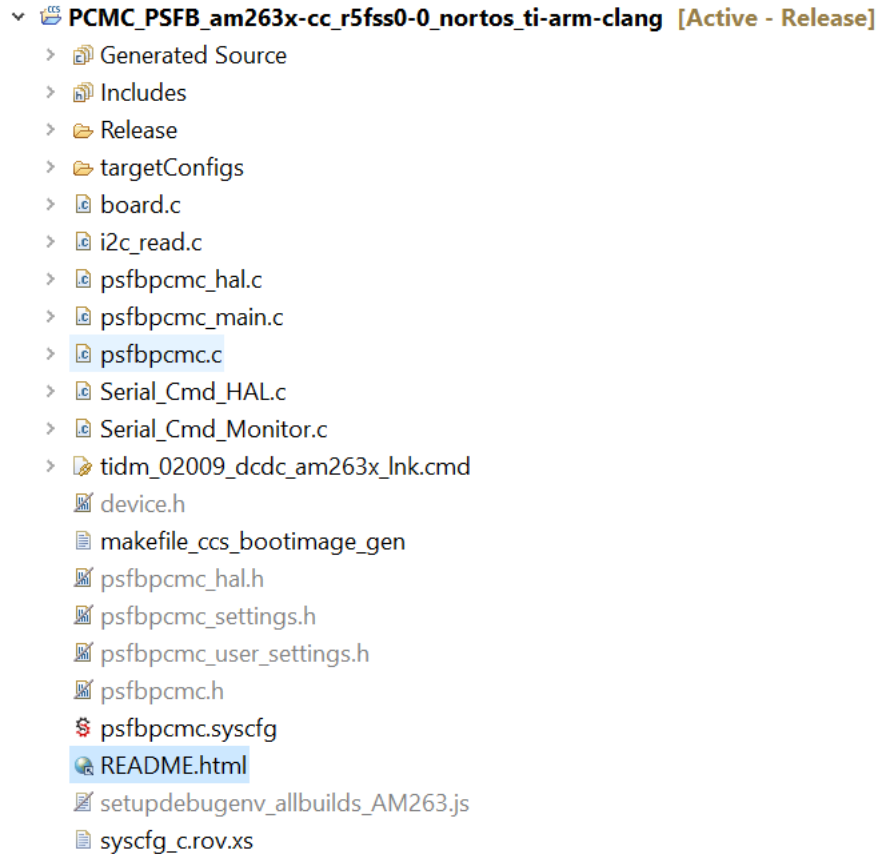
PCMC_PSFB_am263x-cc_r5fss0-0_nortos_ti-arm-clang [Active - Release]
Generated Source
Includes
Release
targetConfigs
board.c
i2c_read.c
psfbpcmc_hal.c
psfbpcmc_main.c
psfbpcmc.c
Serial_Cmd_HAL.c
Serial_Cmd_Monitor.c
tidm_02009_dcdc_am263x_lnk.cmd
device.h
makefile_ccs_bootimage_gen
psfbpcmc_hal.h
psfbpcmc_settings.h
psfbpcmc_user_settings.h
psfbpcmc.h
psfbpcmc.syscfg
README.html
setupdebugenv_allbuilds_AM263.js
syscfg_c.rov.xs